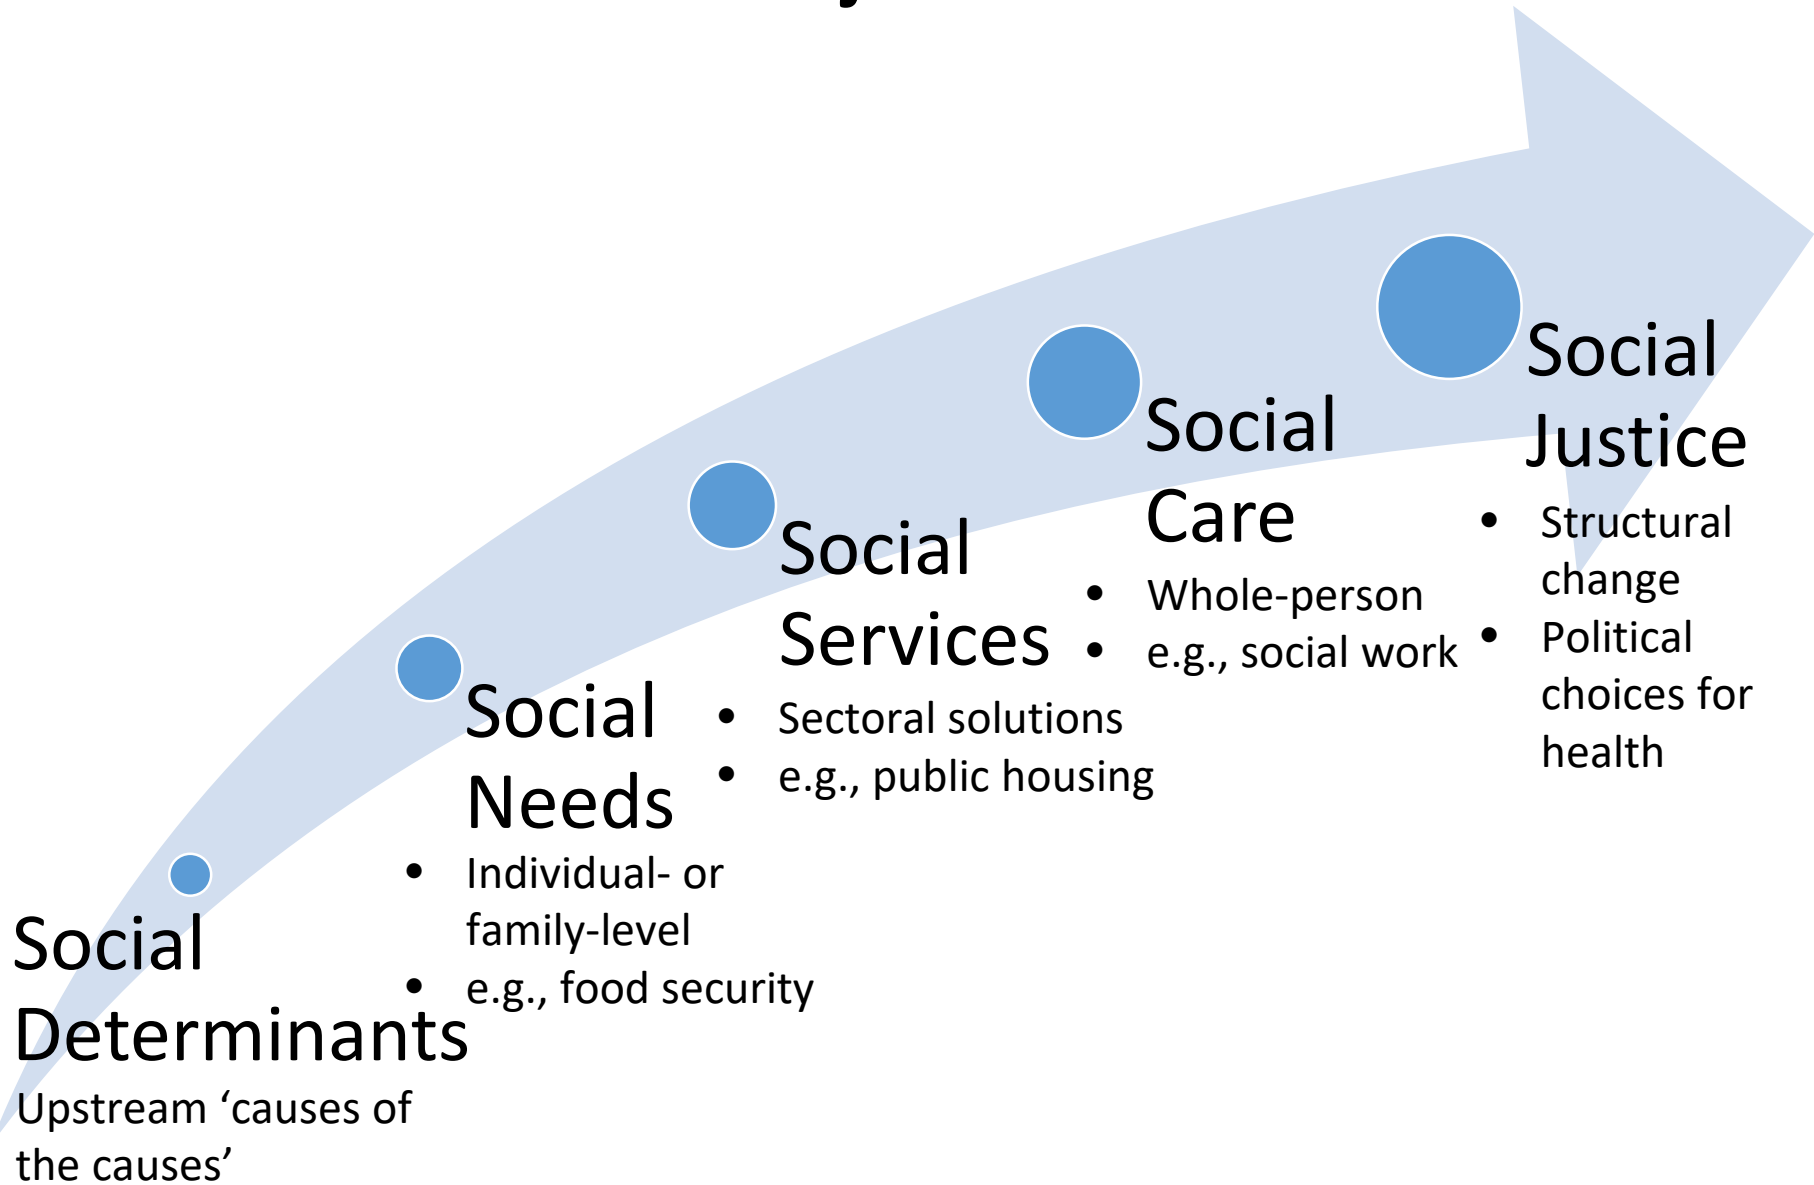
Social Determinants
Upstream ‘causes of the causes’

Social Needs
- Individual- or family-level
- e.g., food security

Social Services
- Sectoral solutions
- e.g., public housing

Social Care
- Whole-person
- e.g., social work

Social Justice
- Structural change
- Political choices for health